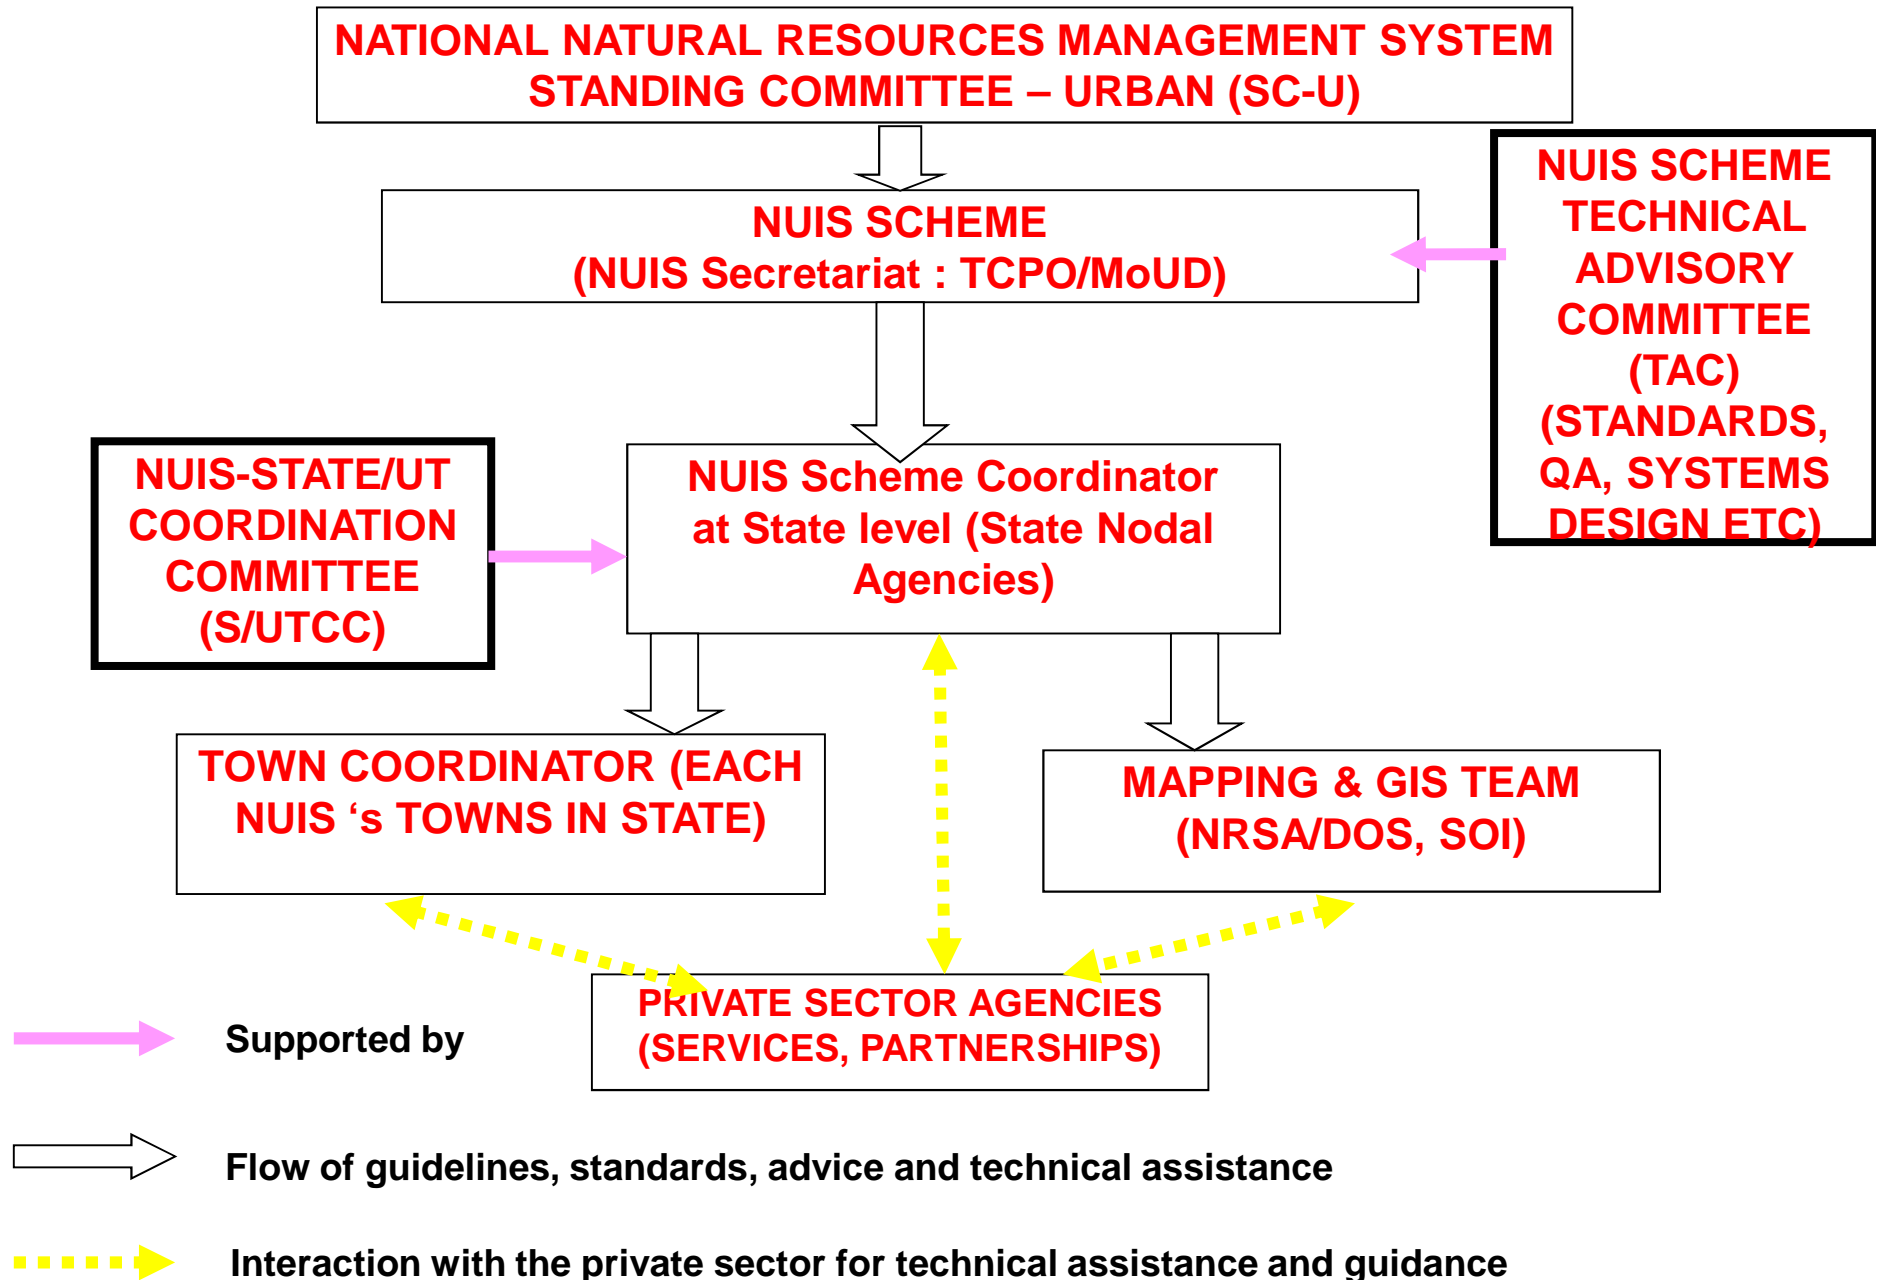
NATIONAL NATURAL RESOURCES MANAGEMENT SYSTEM STANDING COMMITTEE – URBAN (SC-U)

NUIS SCHEME (NUIS Secretariat : TCPO/MoUD)

NUIS SCHEME TECHNICAL ADVISORY COMMITTEE (TAC) (STANDARDS, QA, SYSTEMS DESIGN ETC)

NUIS-STATE/UT COORDINATION COMMITTEE (S/UTCC)

NUIS Scheme Coordinator at State level (State Nodal Agencies)

TOWN COORDINATOR (EACH NUIS ‘s TOWNS IN STATE)

MAPPING & GIS TEAM (NRSA/DOS, SOI)

PRIVATE SECTOR AGENCIES (SERVICES, PARTNERSHIPS)

Supported by

Flow of guidelines, standards, advice and technical assistance

Interaction with the private sector for technical assistance and guidance